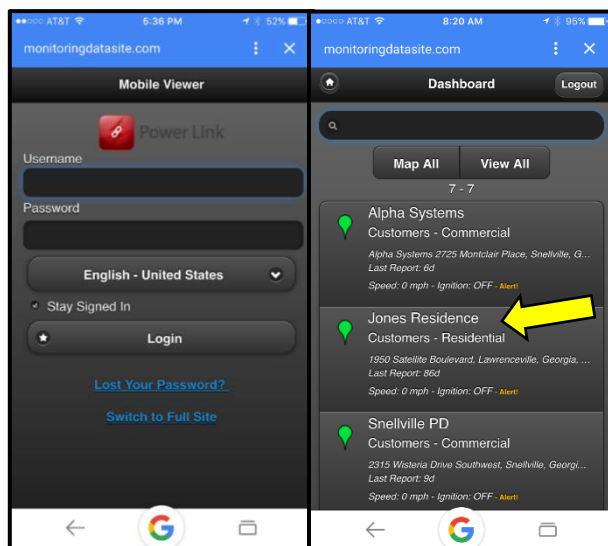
●●○○○ AT&T 5:36 PM 52%

monitoringdatasite.com

Mobile Viewer

Power Link

Username

Password

English - United States

Stay Signed In

Login

Lost Your Password?

Switch to Full Site

●●○○○ AT&T 8:20 AM 95%

monitoringdatasite.com

Dashboard

Logout

Map All

View All

7 - 7

Alpha Systems
Customers - Commercial
Alpha Systems 2725 Montclair Place, Snellville, G...
Last Report: 6d
Speed: 0 mph - Ignition: OFF - Alert!

Jones Residence
Customers - Residential
1950 Satellite Boulevard, Lawrenceville, Georgia, ...
Last Report: 86d
Speed: 0 mph - Ignition: OFF - Alert!

Snellville PD
Customers - Commercial
2315 Wisteria Drive Southwest, Snellville, Georgi...
Last Report: 9d
Speed: 0 mph - Ignition: OFF - Alert!